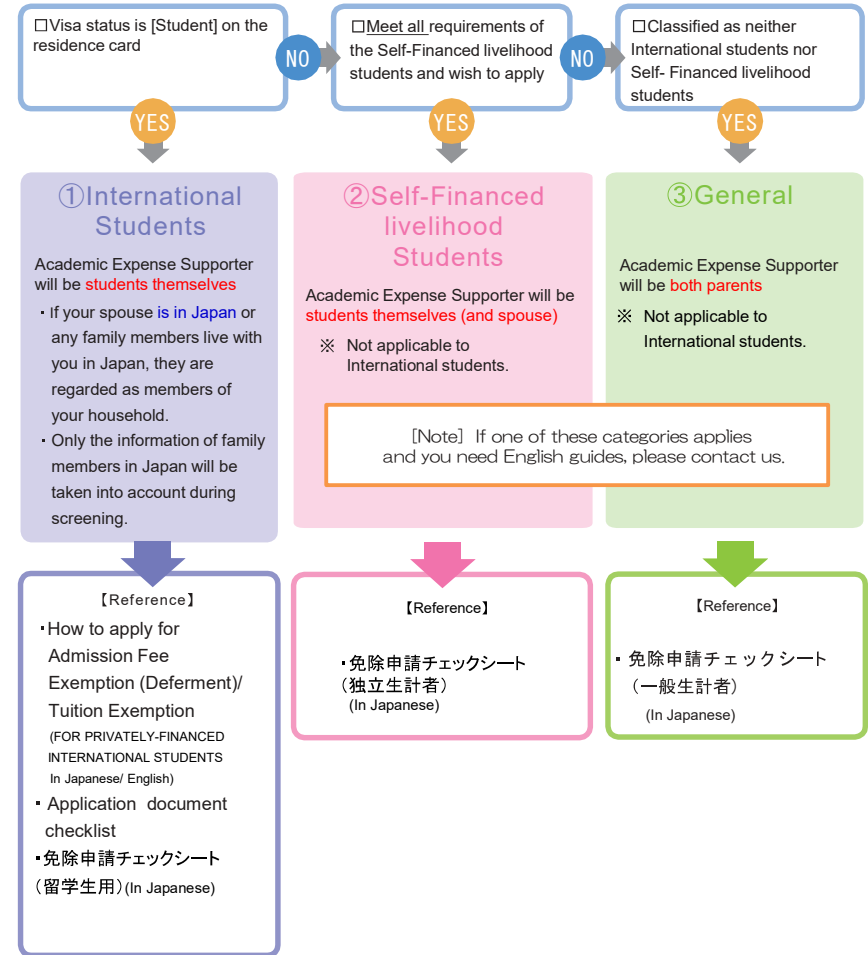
☐Visa status is [Student] on the residence card

NO

☐Meet all requirements of the Self-Financed livelihood students and wish to apply

NO

☐Classified as neither International students nor Self- Financed livelihood students

YES

YES

YES

①International Students

Academic Expense Supporter will be students themselves

・If your spouse is in Japan or any family members live with you in Japan, they are regarded as members of your household.

・Only the information of family members in Japan will be taken into account during screening.

②Self-Financed livelihood Students

Academic Expense Supporter will be students themselves (and spouse)

※ Not applicable to International students.

③General

Academic Expense Supporter will be both parents

※ Not applicable to International students.

[Note] If one of these categories applies and you need English guides, please contact us.

【Reference】

・How to apply for Admission Fee Exemption (Deferment)/ Tuition Exemption
(FOR PRIVATELY-FINANCED INTERNATIONAL STUDENTS In Japanese/ English)

・Application document checklist

・免除申請チェックシート（留学生用）(In Japanese)

【Reference】

・免除申請チェックシート（独立生計者）
(In Japanese)

【Reference】

・免除申請チェックシート（一般生計者）
(In Japanese)